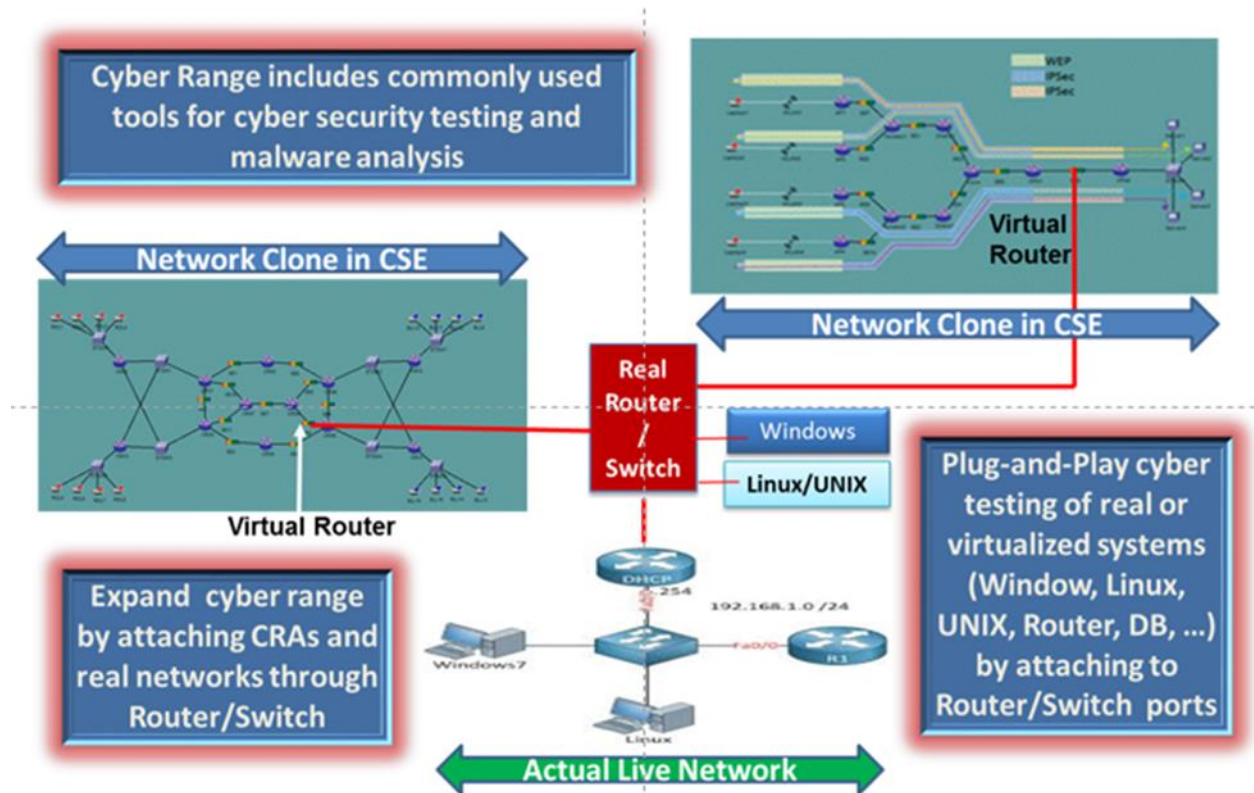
Cyber Range includes commonly used tools for cyber security testing and malware analysis

WEP
IPSec
IPSec

Virtual Router

Network Clone in CSE

Network Clone in CSE

Real Router / Switch

Windows

Linux/UNIX

Virtual Router

Plug-and-Play cyber testing of real or virtualized systems (Window, Linux, UNIX, Router, DB, …) by attaching to Router/Switch ports

Expand cyber range by attaching CRAs and real networks through Router/Switch

DHCP
.254
192.168.1.0 /24
Fa0/0
R1
Windows7
Linux

Actual Live Network